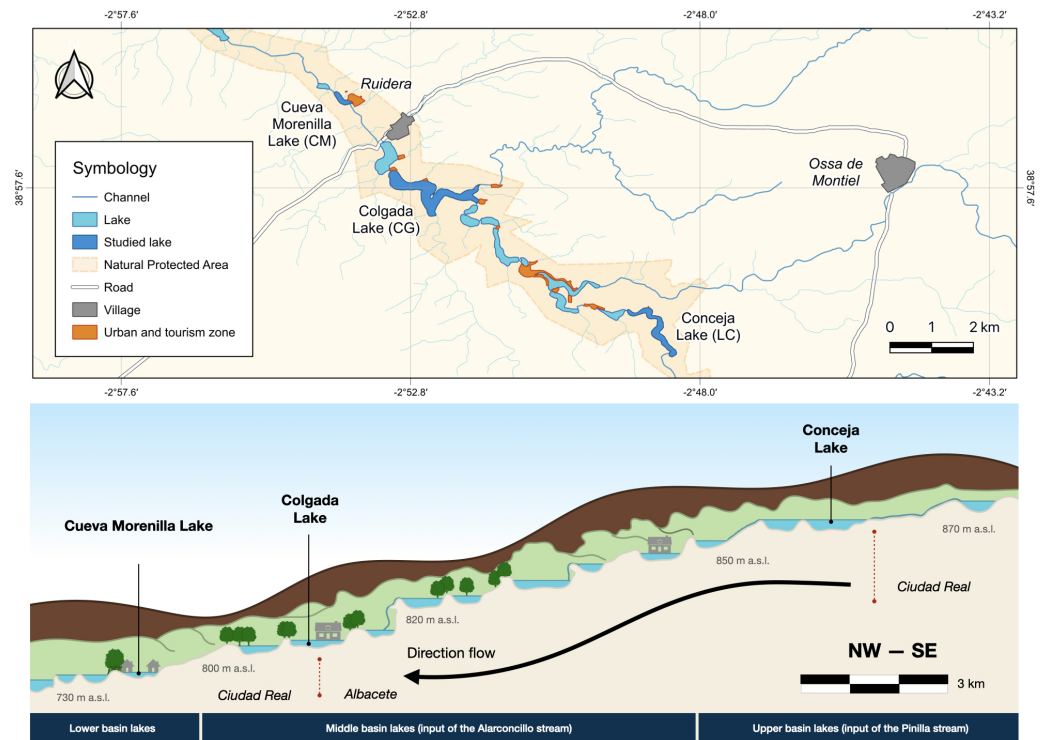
-2°57.6'
-2°52.8'
-2°48.0'
-2°43.2'

Ruidera

Cueva Morenilla Lake (CM)

38°57.6'

38°57.6'

Symbology
Channel
Lake
Studied lake
Natural Protected Area
Road
Village
Urban and tourism zone

Colgada Lake (CG)

Ossa de Montiel

Conceja Lake (LC)

0 1 2 km

-2°57.6'
-2°52.8'
-2°48.0'
-2°43.2'

Conceja Lake

Colgada Lake

Cueva Morenilla Lake

870 m a.s.l.

850 m a.s.l.

Ciudad Real

820 m a.s.l.

Direction flow

NW — SE

800 m a.s.l.

730 m a.s.l.

Ciudad Real

Albacete

3 km

Lower basin lakes

Middle basin lakes (input of the Alarconcillo stream)

Upper basin lakes (input of the Pinilla stream)